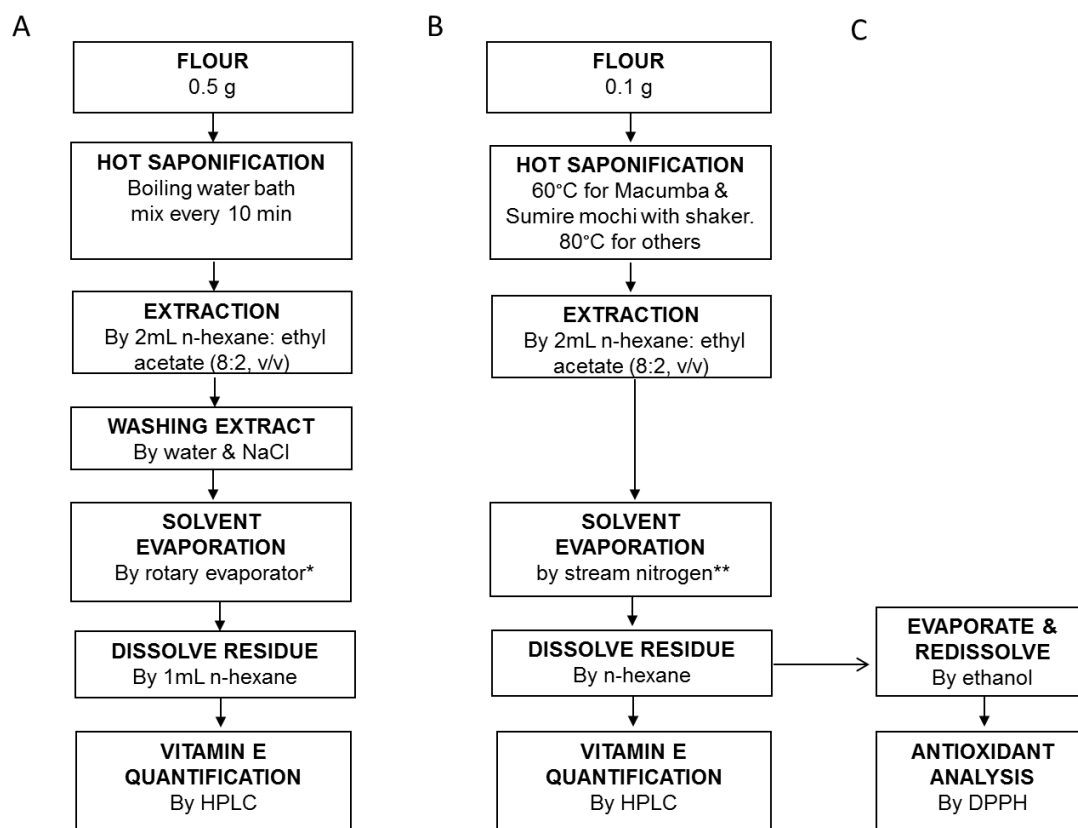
A

FLOUR
0.5 g

HOT SAPONIFICATION
Boiling water bath mix every 10 min

EXTRACTION
By 2mL n-hexane: ethyl acetate (8:2, v/v)

WASHING EXTRACT
By water & NaCl

SOLVENT EVAPORATION
By rotary evaporator*

DISSOLVE RESIDUE
By 1mL n-hexane

VITAMIN E QUANTIFICATION
By HPLC

B

FLOUR
0.1 g

HOT SAPONIFICATION
60°C for Macumba & Sumire mochi with shaker. 80°C for others

EXTRACTION
By 2mL n-hexane: ethyl acetate (8:2, v/v)

SOLVENT EVAPORATION
by stream nitrogen**

DISSOLVE RESIDUE
By n-hexane

VITAMIN E QUANTIFICATION
By HPLC

C

EVAPORATE & REDISSOLVE
By ethanol

ANTIOXIDANT ANALYSIS
By DPPH